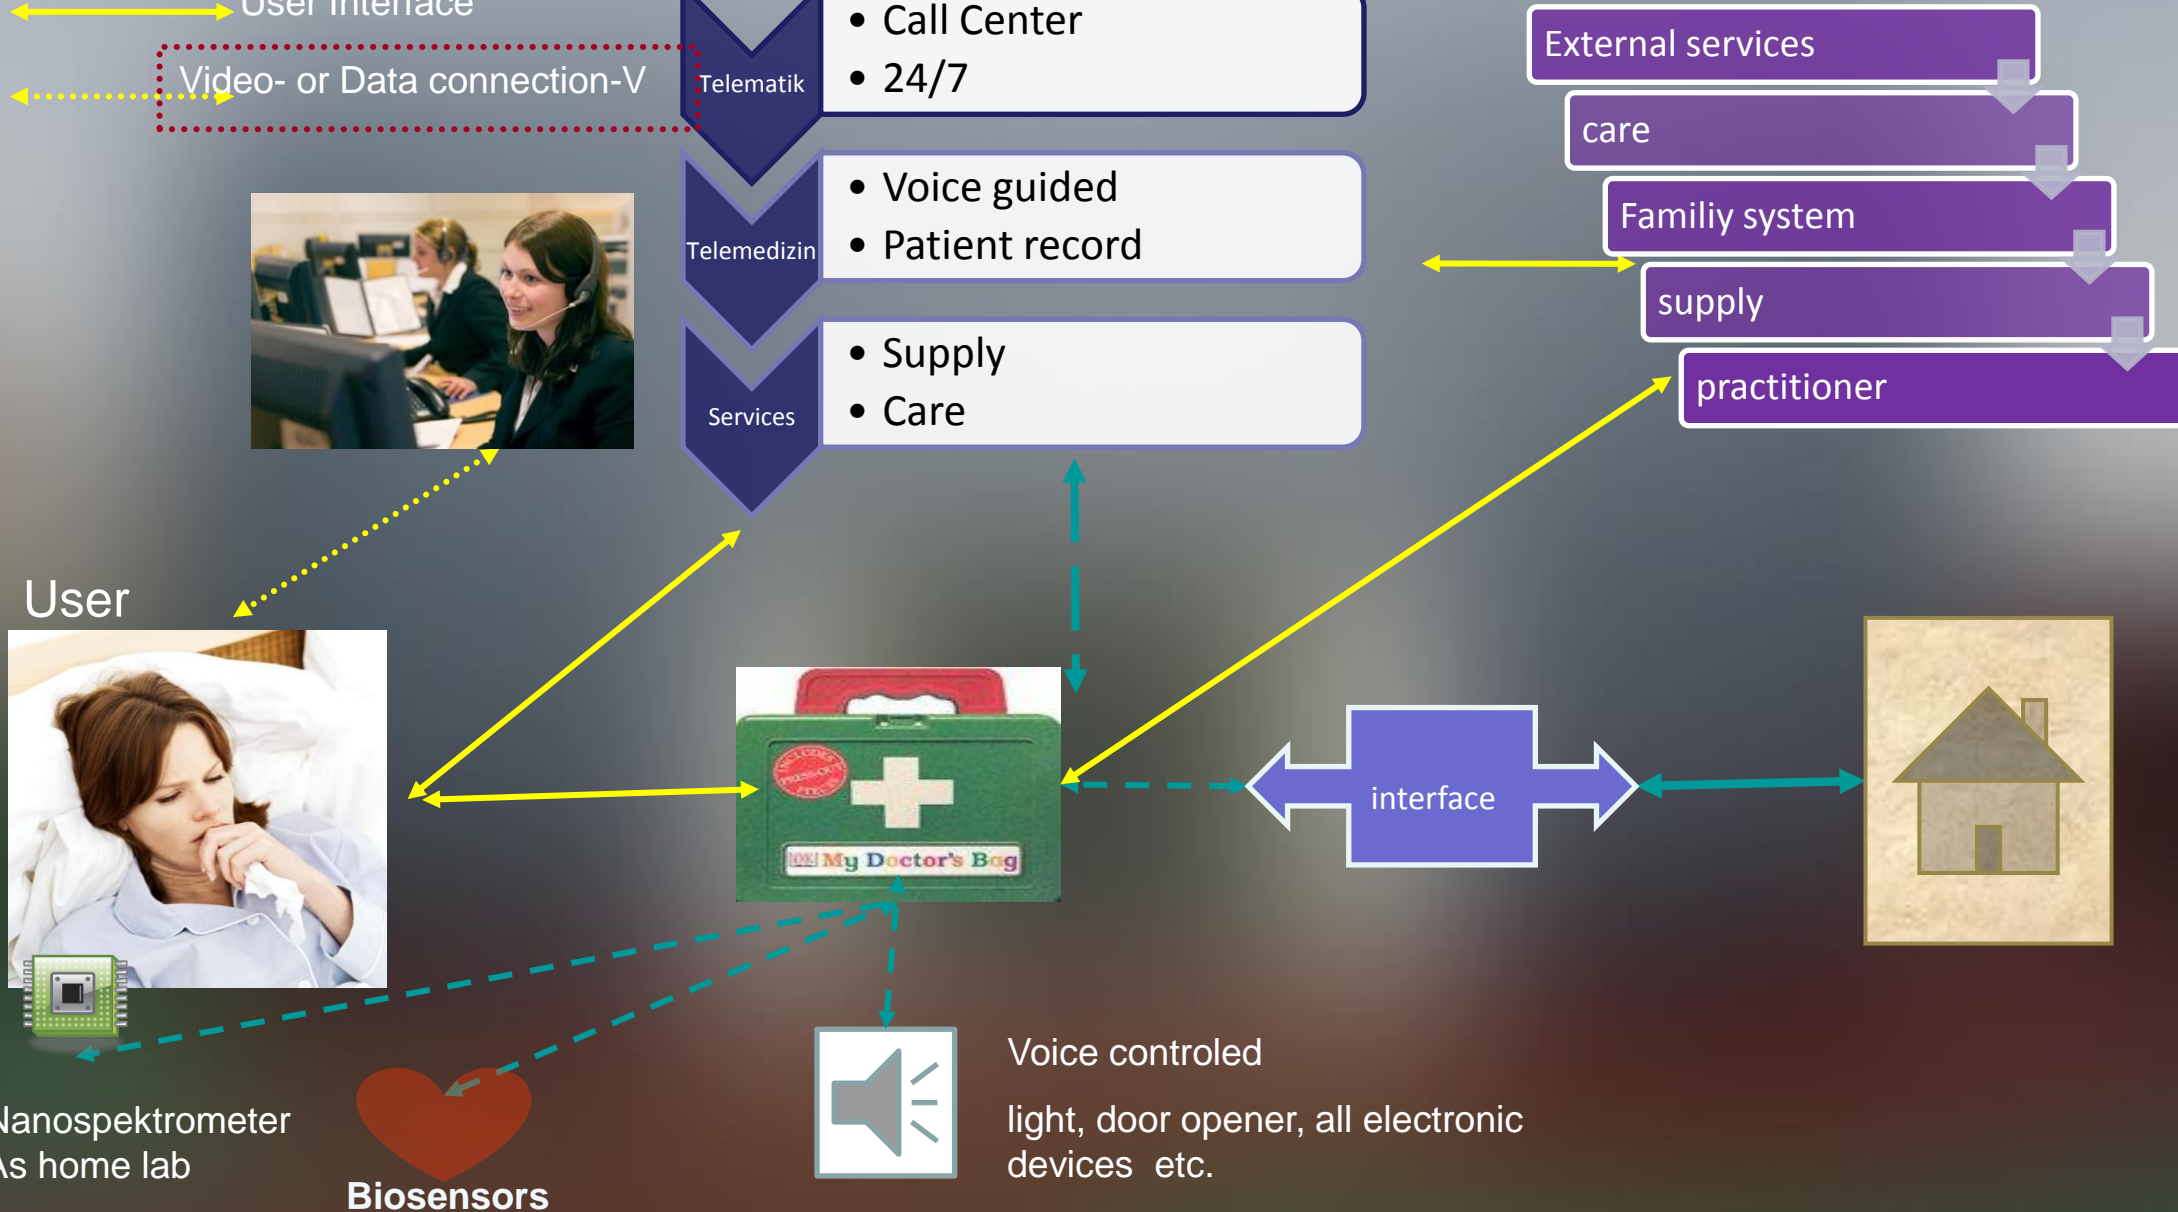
User Interface

Video- or Data connection-V

Telematik
• Call Center
• 24/7

Telemedizin
• Voice guided
• Patient record

Services
• Supply
• Care

External services
care
Familiy system
supply
practitioner

User

My Doctor's Bag

interface

Nanospektrometer
As home lab

Biosensors

Voice controled

light, door opener, all electronic devices etc.